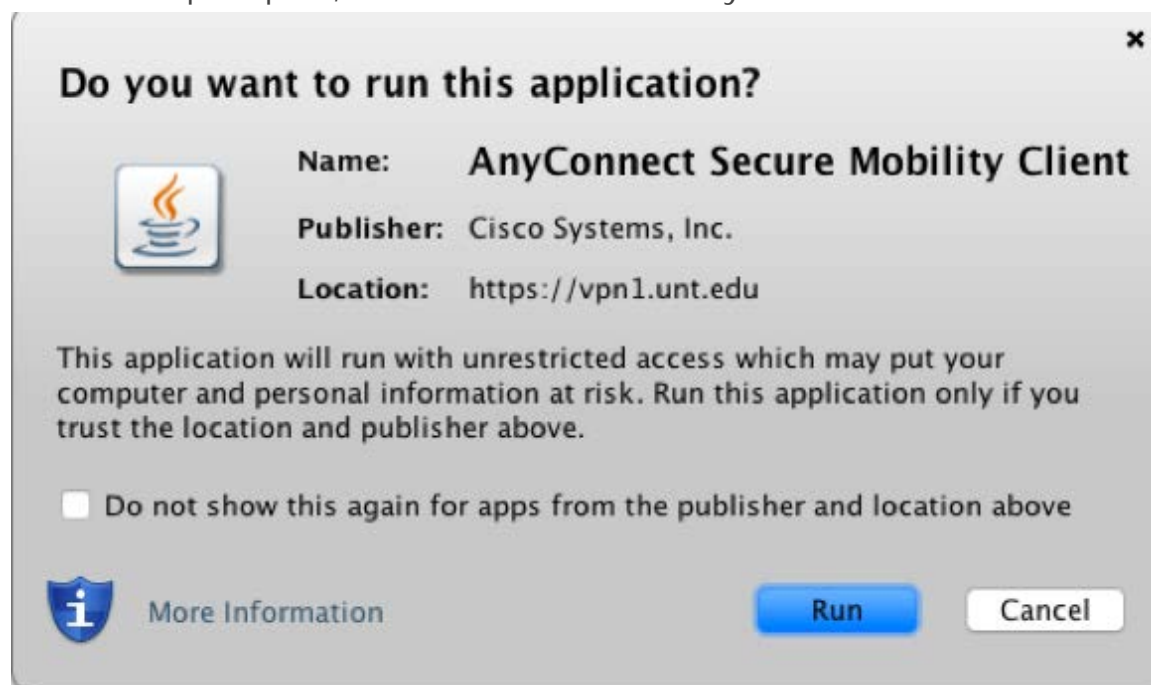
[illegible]

×

Do you want to run this application?

Name: AnyConnect Secure Mobility Client

Publisher: Cisco Systems, Inc.

Location: https://vpn1.unt.edu

This application will run with unrestricted access which may put your computer and personal information at risk. Run this application only if you trust the location and publisher above.

Do not show this again for apps from the publisher and location above

More Information

Run

Cancel